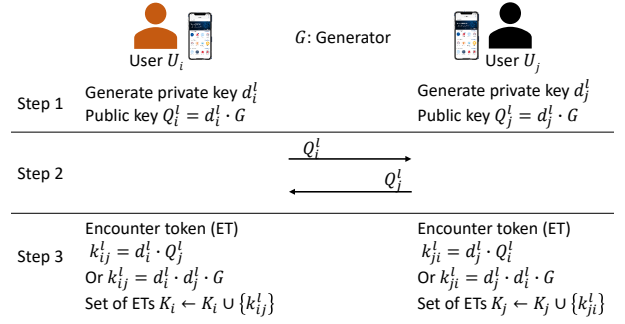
User $U_i$

$G$: Generator

User $U_j$

Step 1

Generate private key $d_i^l$
Public key $Q_i^l = d_i^l \cdot G$

Generate private key $d_j^l$
Public key $Q_j^l = d_j^l \cdot G$

Step 2

$Q_i^l$

$Q_j^l$

Step 3

Encounter token (ET)
$k_{ij}^l = d_i^l \cdot Q_j^l$
Or $k_{ij}^l = d_i^l \cdot d_j^l \cdot G$
Set of ETs $K_i \leftarrow K_i \cup \{k_{ij}^l\}$

Encounter token (ET)
$k_{ji}^l = d_j^l \cdot Q_i^l$
Or $k_{ji}^l = d_j^l \cdot d_i^l \cdot G$
Set of ETs $K_j \leftarrow K_j \cup \{k_{ji}^l\}$